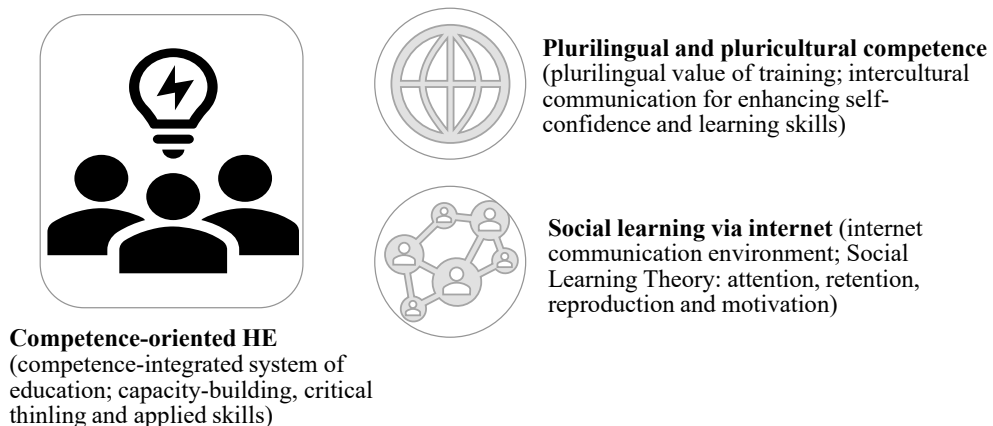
**Plurilingual and pluricultural competence** (plurilingual value of training; intercultural communication for enhancing self-confidence and learning skills)

**Social learning via internet** (internet communication environment; Social Learning Theory: attention, retention, reproduction and motivation)

**Competence-oriented HE** (competence-integrated system of education; capacity-building, critical thinling and applied skills)